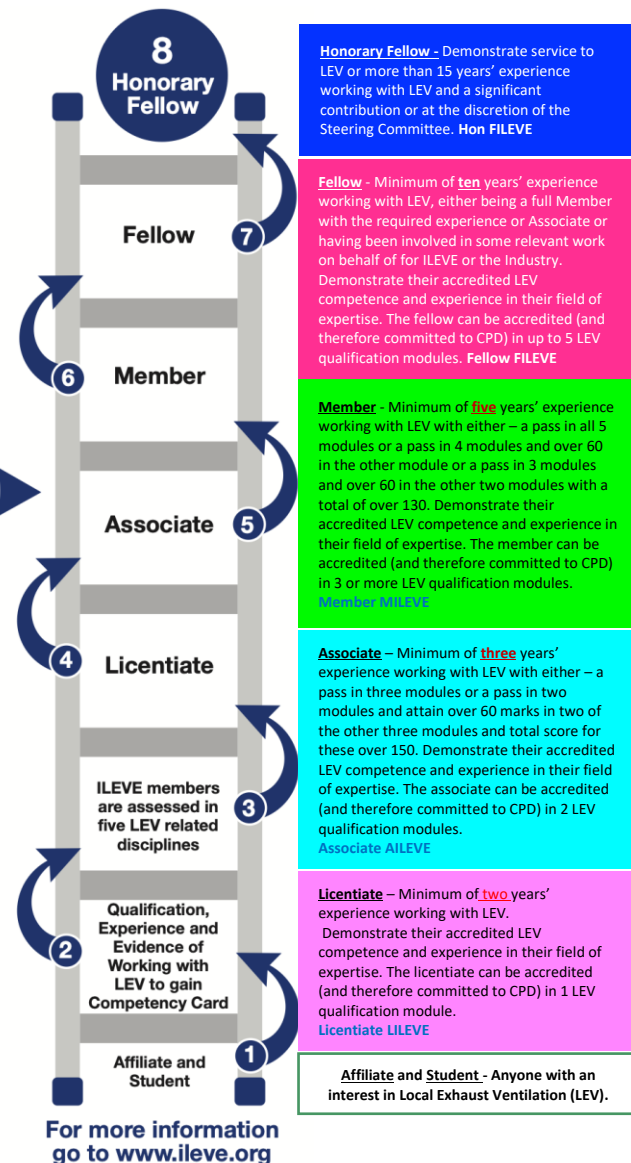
8
Honorary Fellow

Fellow 7

6 Member

Associate 5

4 Licentiate

ILEVE members are assessed in five LEV related disciplines 3

2 Qualification, Experience and Evidence of Working with LEV to gain Competency Card

Affiliate and Student 1

For more information go to www.ileve.org

Honorary Fellow - Demonstrate service to LEV or more than 15 years' experience working with LEV and a significant contribution or at the discretion of the Steering Committee. Hon FILEVE

Fellow - Minimum of ten years' experience working with LEV, either being a full Member with the required experience or Associate or having been involved in some relevant work on behalf of for ILEVE or the Industry. Demonstrate their accredited LEV competence and experience in their field of expertise. The fellow can be accredited (and therefore committed to CPD) in up to 5 LEV qualification modules. Fellow FILEVE

Member - Minimum of five years' experience working with LEV with either – a pass in all 5 modules or a pass in 4 modules and over 60 in the other module or a pass in 3 modules and over 60 in the other two modules with a total of over 130. Demonstrate their accredited LEV competence and experience in their field of expertise. The member can be accredited (and therefore committed to CPD) in 3 or more LEV qualification modules. Member MILEVE

Associate – Minimum of three years' experience working with LEV with either – a pass in three modules or a pass in two modules and attain over 60 marks in two of the other three modules and total score for these over 150. Demonstrate their accredited LEV competence and experience in their field of expertise. The associate can be accredited (and therefore committed to CPD) in 2 LEV qualification modules. Associate AILEVE

Licentiate – Minimum of two years' experience working with LEV. Demonstrate their accredited LEV competence and experience in their field of expertise. The licentiate can be accredited (and therefore committed to CPD) in 1 LEV qualification module. Licentiate LILEVE

Affiliate and Student - Anyone with an interest in Local Exhaust Ventilation (LEV).